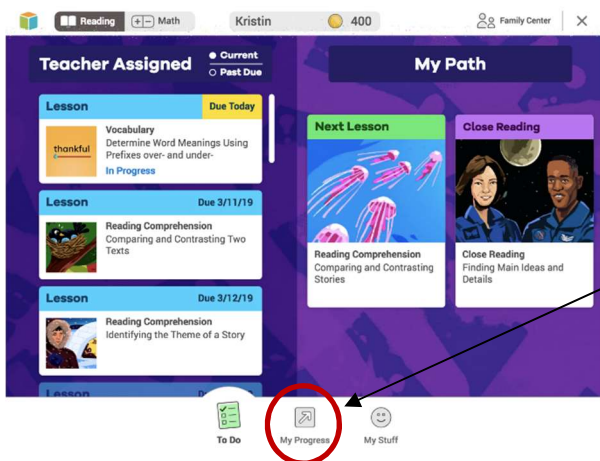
Reading
Math
Kristin
400
Family Center
×

Teacher Assigned
Current
Past Due

Lesson
Due Today
thankful
Vocabulary
Determine Word Meanings Using Prefixes over- and under-
In Progress

Lesson
Due 3/11/19
Reading Comprehension
Comparing and Contrasting Two Texts

Lesson
Due 3/12/19
Reading Comprehension
Identifying the Theme of a Story

My Path

Next Lesson
Reading Comprehension
Comparing and Contrasting Stories

Close Reading
Close Reading
Finding Main Ideas and Details

To Do
My Progress
My Stuff